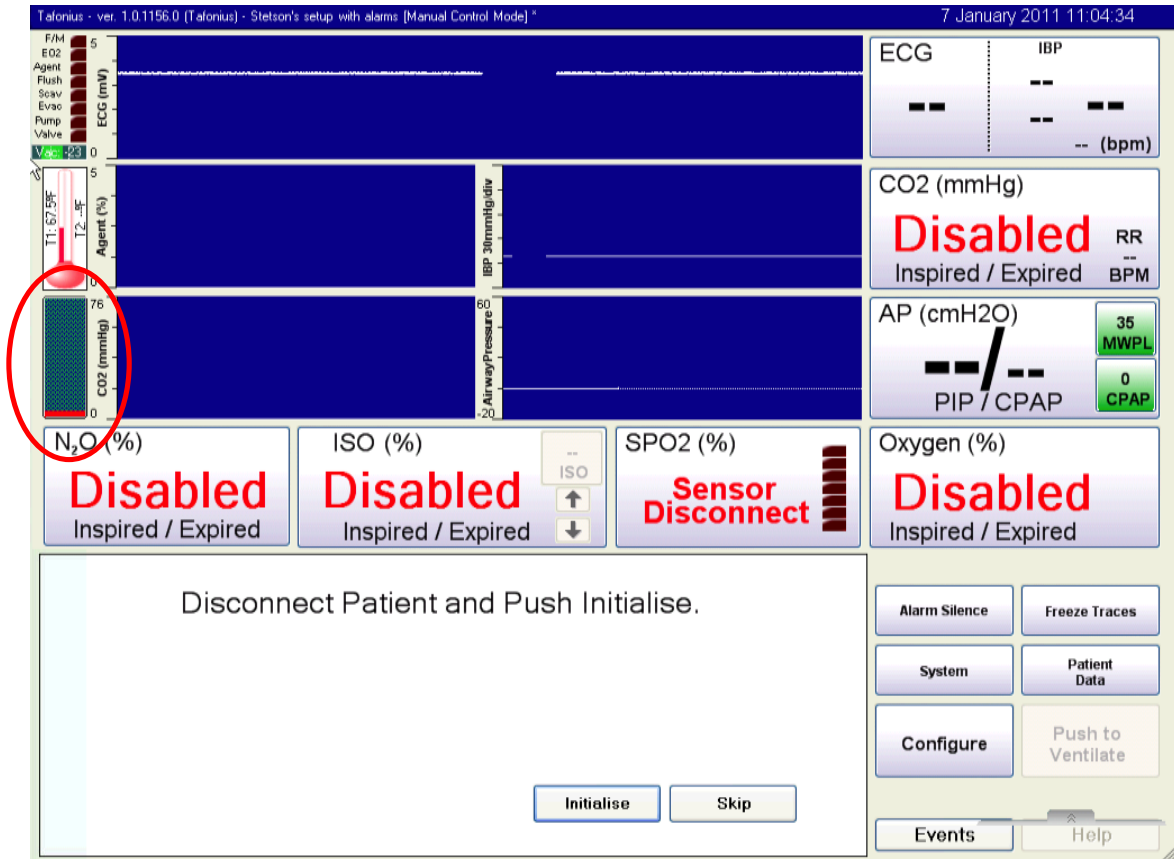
Tafonius - ver. 1.0.1156.0 (Tafonius) - Stetson's setup with alarms [Manual Control Mode] *
7 January 2011 11:04:34

F/M
E02
Agent
Flush
Scav
Evac
Pump
Valve
Vac: -23

5
ECG (mV)
0

T1: 67.5ºF
T2: --ºF

5
Agent (%)
0

IBP 30mmHg/div

76
CO2 (mmHg)
0

60
AirwayPressure
-20

ECG
--
IBP
--
--
--
-- (bpm)

CO2 (mmHg)
Disabled
Inspired / Expired
RR
--
BPM

AP (cmH2O)
--/--
PIP / CPAP
35
MWPL
0
CPAP

$N_2O$ (%)
Disabled
Inspired / Expired

ISO (%)
Disabled
Inspired / Expired
--
ISO

SPO2 (%)
Sensor Disconnect

Oxygen (%)
Disabled
Inspired / Expired

Disconnect Patient and Push Initialise.

Initialise
Skip

Alarm Silence
Freeze Traces
System
Patient Data
Configure
Push to Ventilate
Events
Help